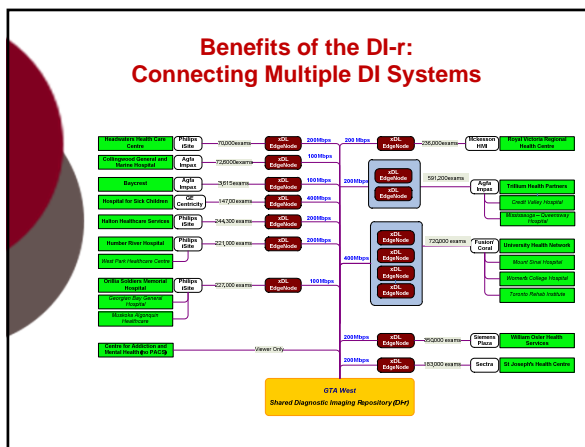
Benefits of the DI-r:
Connecting Multiple DI Systems

Headwaters Health Care Centre
Philips iSite
70,000exams
xDL EdgeNode
200Mbps

Collingwood General and Marine Hospital
Agfa Impax
72,600exams
xDL EdgeNode
100Mbps

Baycrest
Agfa Impax
3,615exams
xDL EdgeNode
100Mbps

Hospital for Sick Children
GE Centricity
147,000exams
xDL EdgeNode
400Mbps

Halton Healthcare Services
Philips iSite
244,300 exams
xDL EdgeNode
200Mbps

Humber River Hospital
Philips iSite
221,000 exams
xDL EdgeNode
200Mbps

West Park Healthcare Centre

Orillia Soldiers Memorial Hospital
Philips iSite
227,000 exams
xDL EdgeNode
100Mbps

Georgian Bay General Hospital

Muskoka Algonquin Healthcare

Centre for Addiction and Mental Health (no PACS)
Viewer Only

200 Mbps
xDL EdgeNode
256,000exams
Mckesson HMI
Royal Victoria Regional Health Centre

200Mbps
xDL EdgeNode
xDL EdgeNode
591,200exams
Agfa Impax
Trillium Health Partners
Credit Valley Hospital
Mississauga – Queensway Hospital

400Mbps
xDL EdgeNode
xDL EdgeNode
xDL EdgeNode
xDL EdgeNode
720,000 exams
Fusion Coral
University Health Network
Mount Sinai Hospital
Womens College Hospital
Toronto Rehab Institute

200Mbps
xDL EdgeNode
350,000 exams
Siemens Plaza
William Osler Health Services

200Mbps
xDL EdgeNode
183,000 exams
Sectra
St Joseph's Health Centre

GTA West
Shared Diagnostic Imaging Repository (DI-r)